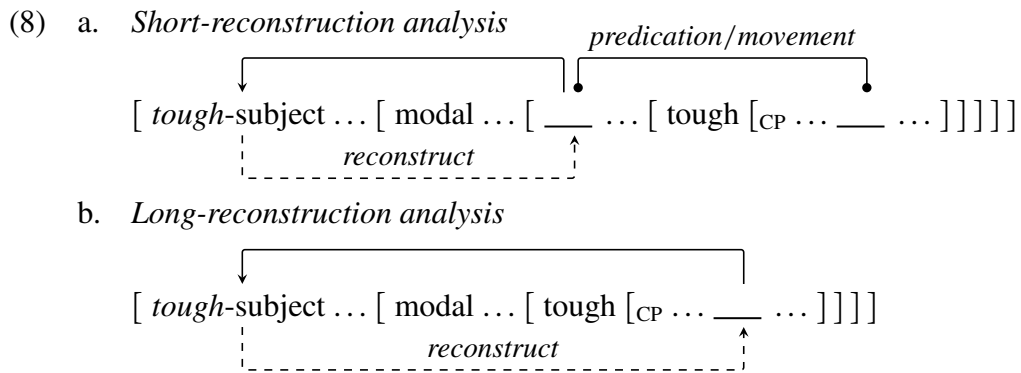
(8) a. *Short-reconstruction analysis*

*predication/movement*

[ *tough*-subject . . . [ modal . . . [ ___ . . . [ tough [$_{\text{CP}}$ . . . ___ . . . ] ] ] ] ]

*reconstruct*

b. *Long-reconstruction analysis*

[ *tough*-subject . . . [ modal . . . [ tough [$_{\text{CP}}$ . . . ___ . . . ] ] ] ]

*reconstruct*